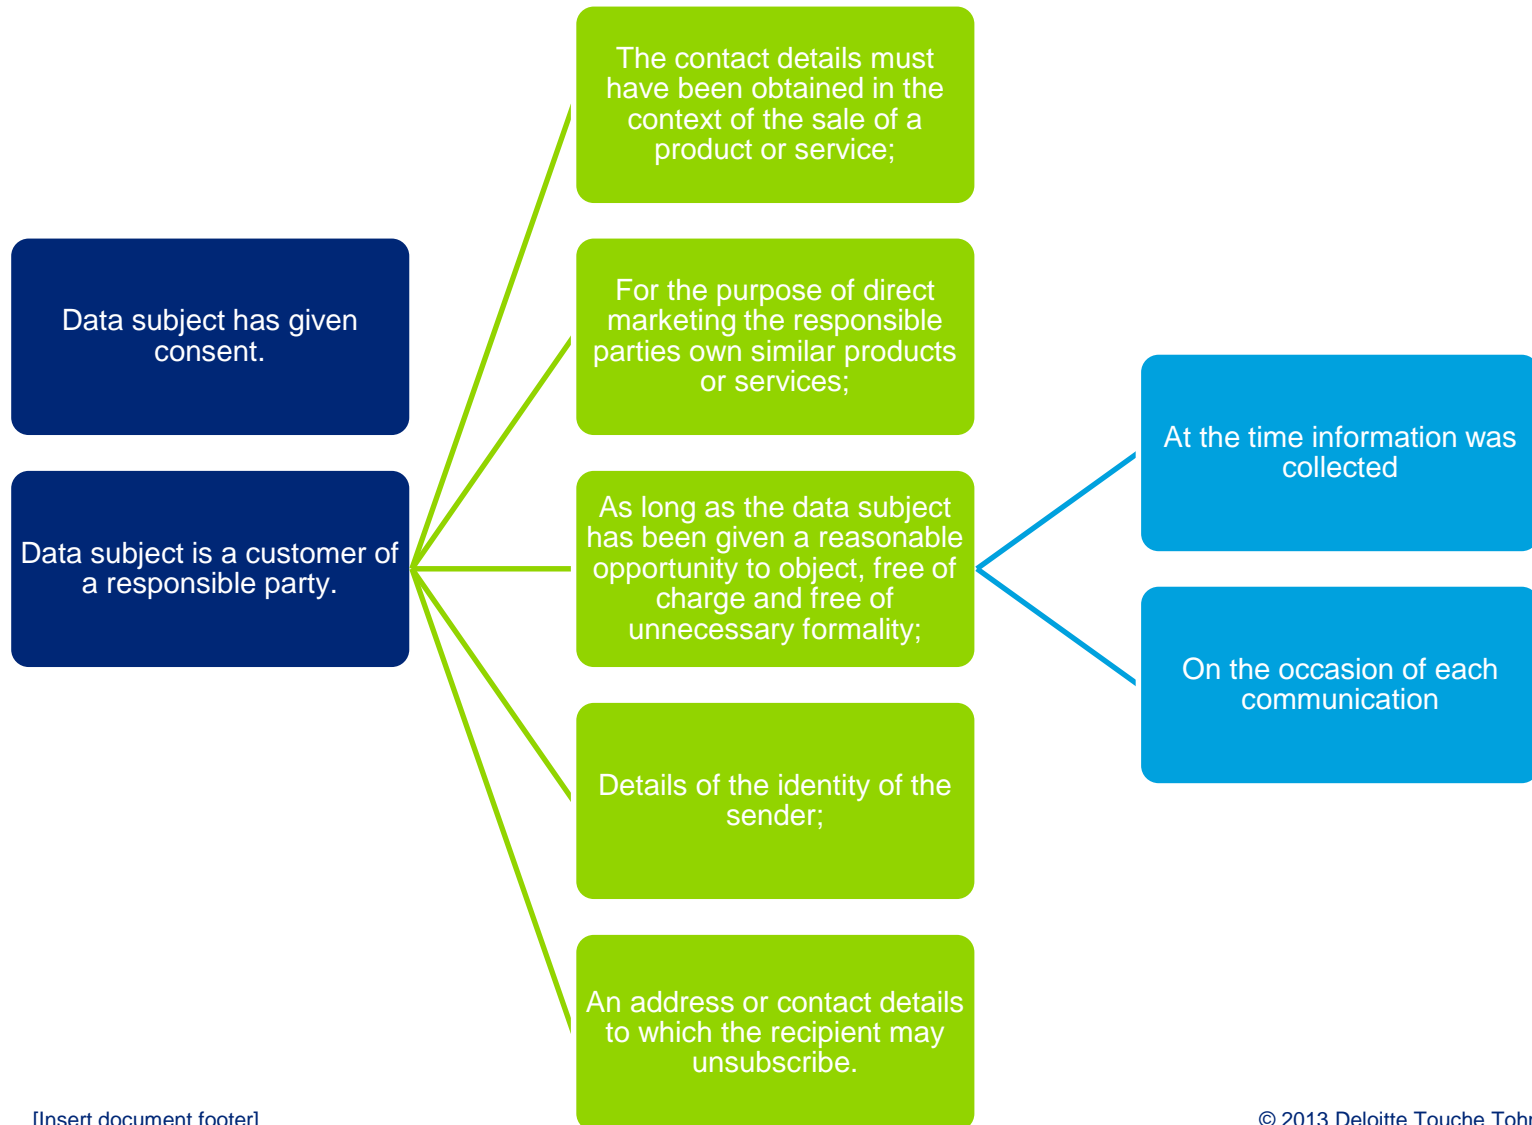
Data subject has given consent.

Data subject is a customer of a responsible party.

The contact details must have been obtained in the context of the sale of a product or service;

For the purpose of direct marketing the responsible parties own similar products or services;

As long as the data subject has been given a reasonable opportunity to object, free of charge and free of unnecessary formality;

Details of the identity of the sender;

An address or contact details to which the recipient may unsubscribe.

At the time information was collected

On the occasion of each communication

[Insert document footer]

© 2013 Deloitte Touche Toh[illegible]